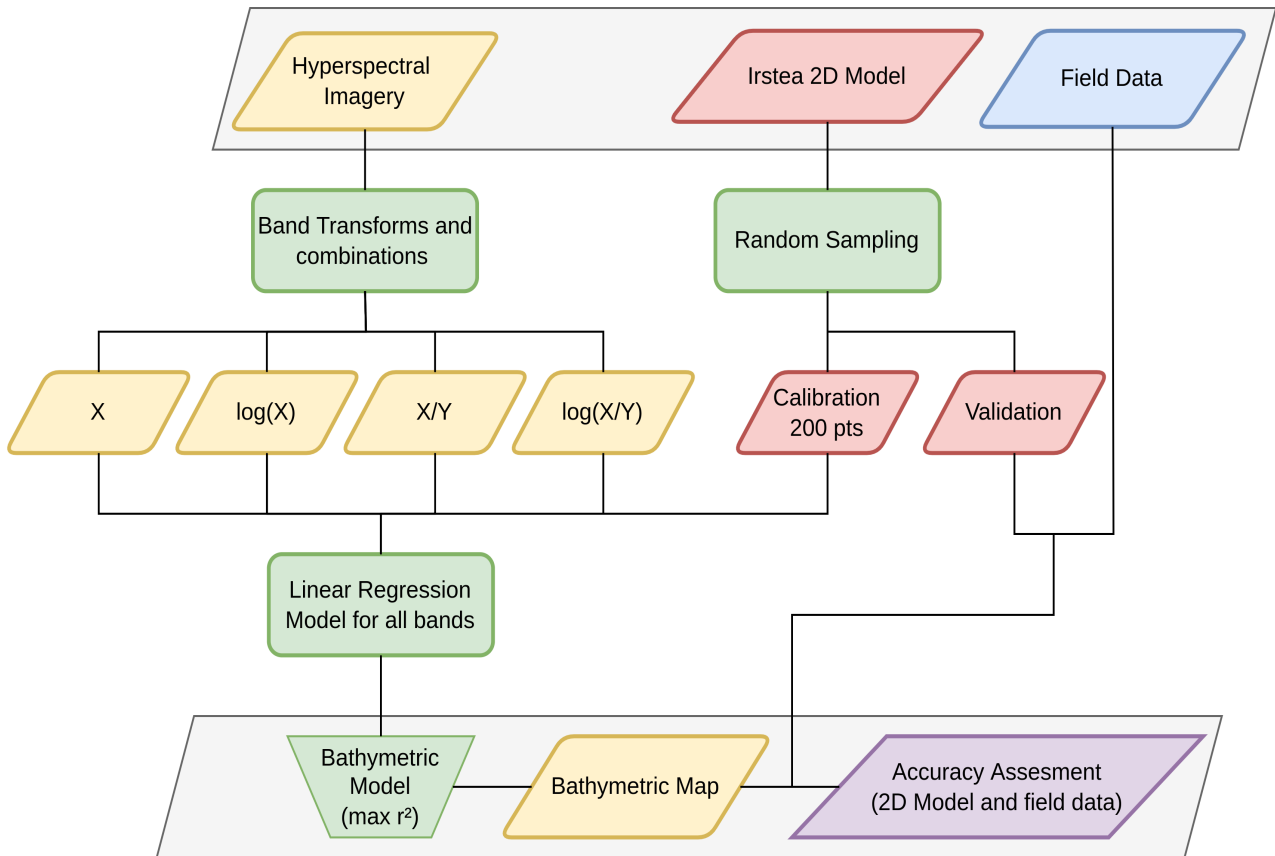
Hyperspectral Imagery

Irstea 2D Model

Field Data

Band Transforms and combinations

Random Sampling

X

log(X)

X/Y

log(X/Y)

Calibration 200 pts

Validation

Linear Regression Model for all bands

Bathymetric Model (max r²)

Bathymetric Map

Accuracy Assesment (2D Model and field data)